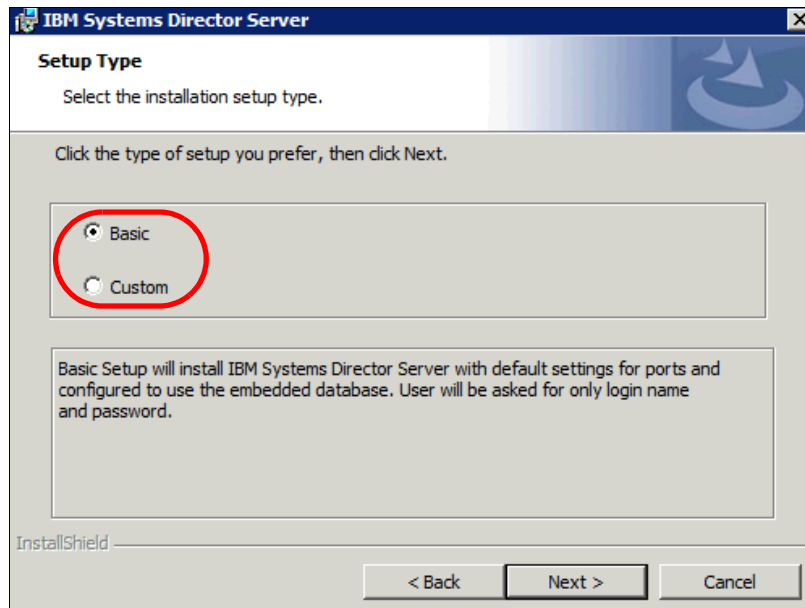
IBM Systems Director Server

Setup Type

Select the installation setup type.

Click the type of setup you prefer, then click Next.

Basic

Custom

Basic Setup will install IBM Systems Director Server with default settings for ports and configured to use the embedded database. User will be asked for only login name and password.

InstallShield

< Back

Next >

Cancel